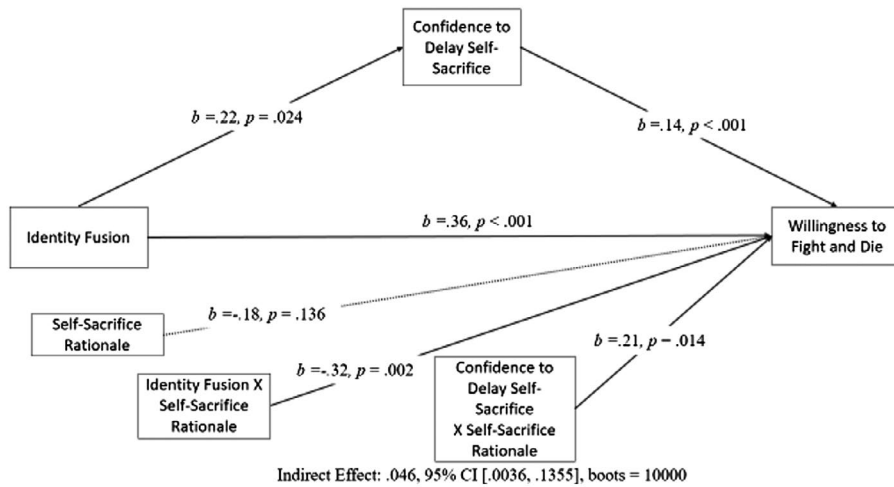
Confidence to Delay Self-Sacrifice

$b$ =.22, $p$ = .024

$b$ =.14, $p$ < .001

Identity Fusion

$b$ =.36, $p$ < .001

Willingness to Fight and Die

Self-Sacrifice Rationale

$b$ =-.18, $p$ = .136

Identity Fusion X Self-Sacrifice Rationale

$b$ =-.32, $p$ = .002

Confidence to Delay Self-Sacrifice X Self-Sacrifice Rationale

$b$ =.21, $p$ = .014

Indirect Effect: .046, 95% CI [.0036, .1355], boots = 10000